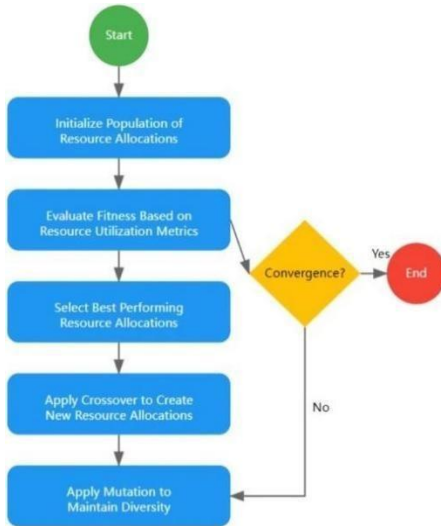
Start

Initialize Population of Resource Allocations

Evaluate Fitness Based on Resource Utilization Metrics

Convergence?

Yes

End

Select Best Performing Resource Allocations

Apply Crossover to Create New Resource Allocations

No

Apply Mutation to Maintain Diversity